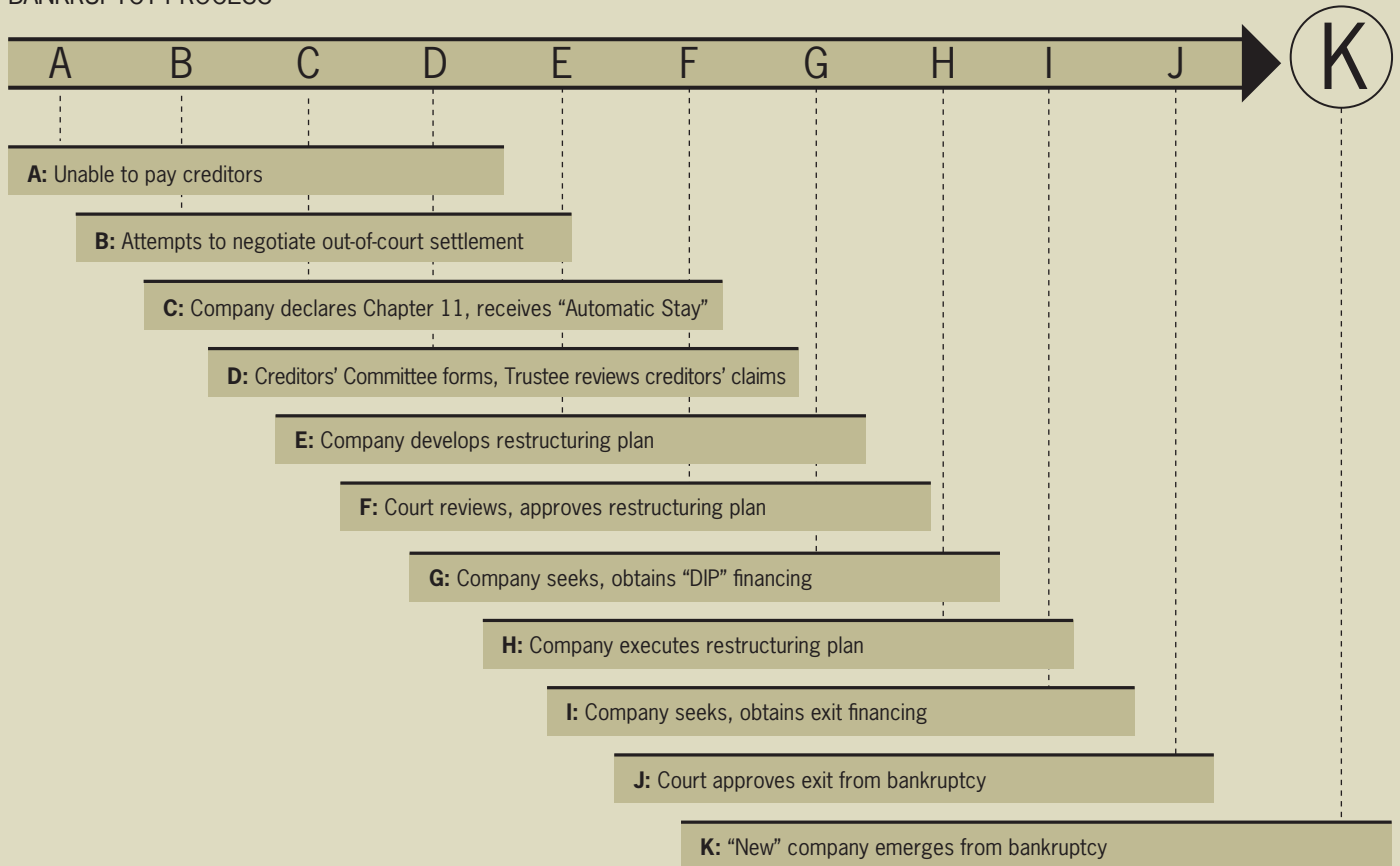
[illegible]

A B C D E F G H I J K

**A:** Unable to pay creditors

**B:** Attempts to negotiate out-of-court settlement

**C:** Company declares Chapter 11, receives "Automatic Stay"

**D:** Creditors' Committee forms, Trustee reviews creditors' claims

**E:** Company develops restructuring plan

**F:** Court reviews, approves restructuring plan

**G:** Company seeks, obtains "DIP" financing

**H:** Company executes restructuring plan

**I:** Company seeks, obtains exit financing

**J:** Court approves exit from bankruptcy

**K:** "New" company emerges from bankruptcy